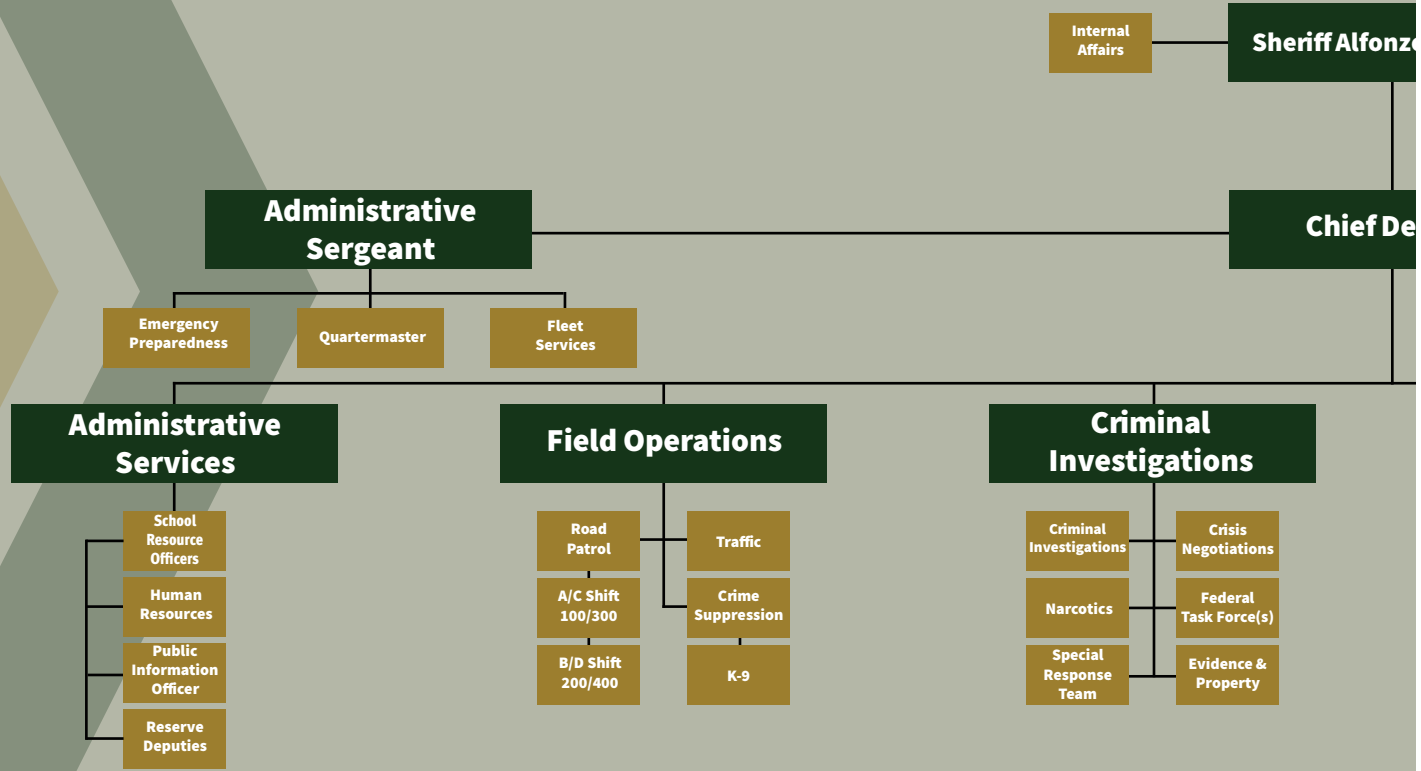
Internal Affairs

Sheriff Alfonz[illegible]

Administrative Sergeant

Chief De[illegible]

Emergency Preparedness

Quartermaster

Fleet Services

Administrative Services

Field Operations

Criminal Investigations

School Resource Officers

Human Resources

Public Information Officer

Reserve Deputies

Road Patrol

A/C Shift 100/300

B/D Shift 200/400

Traffic

Crime Suppression

K-9

Criminal Investigations

Narcotics

Special Response Team

Crisis Negotiations

Federal Task Force(s)

Evidence & Property